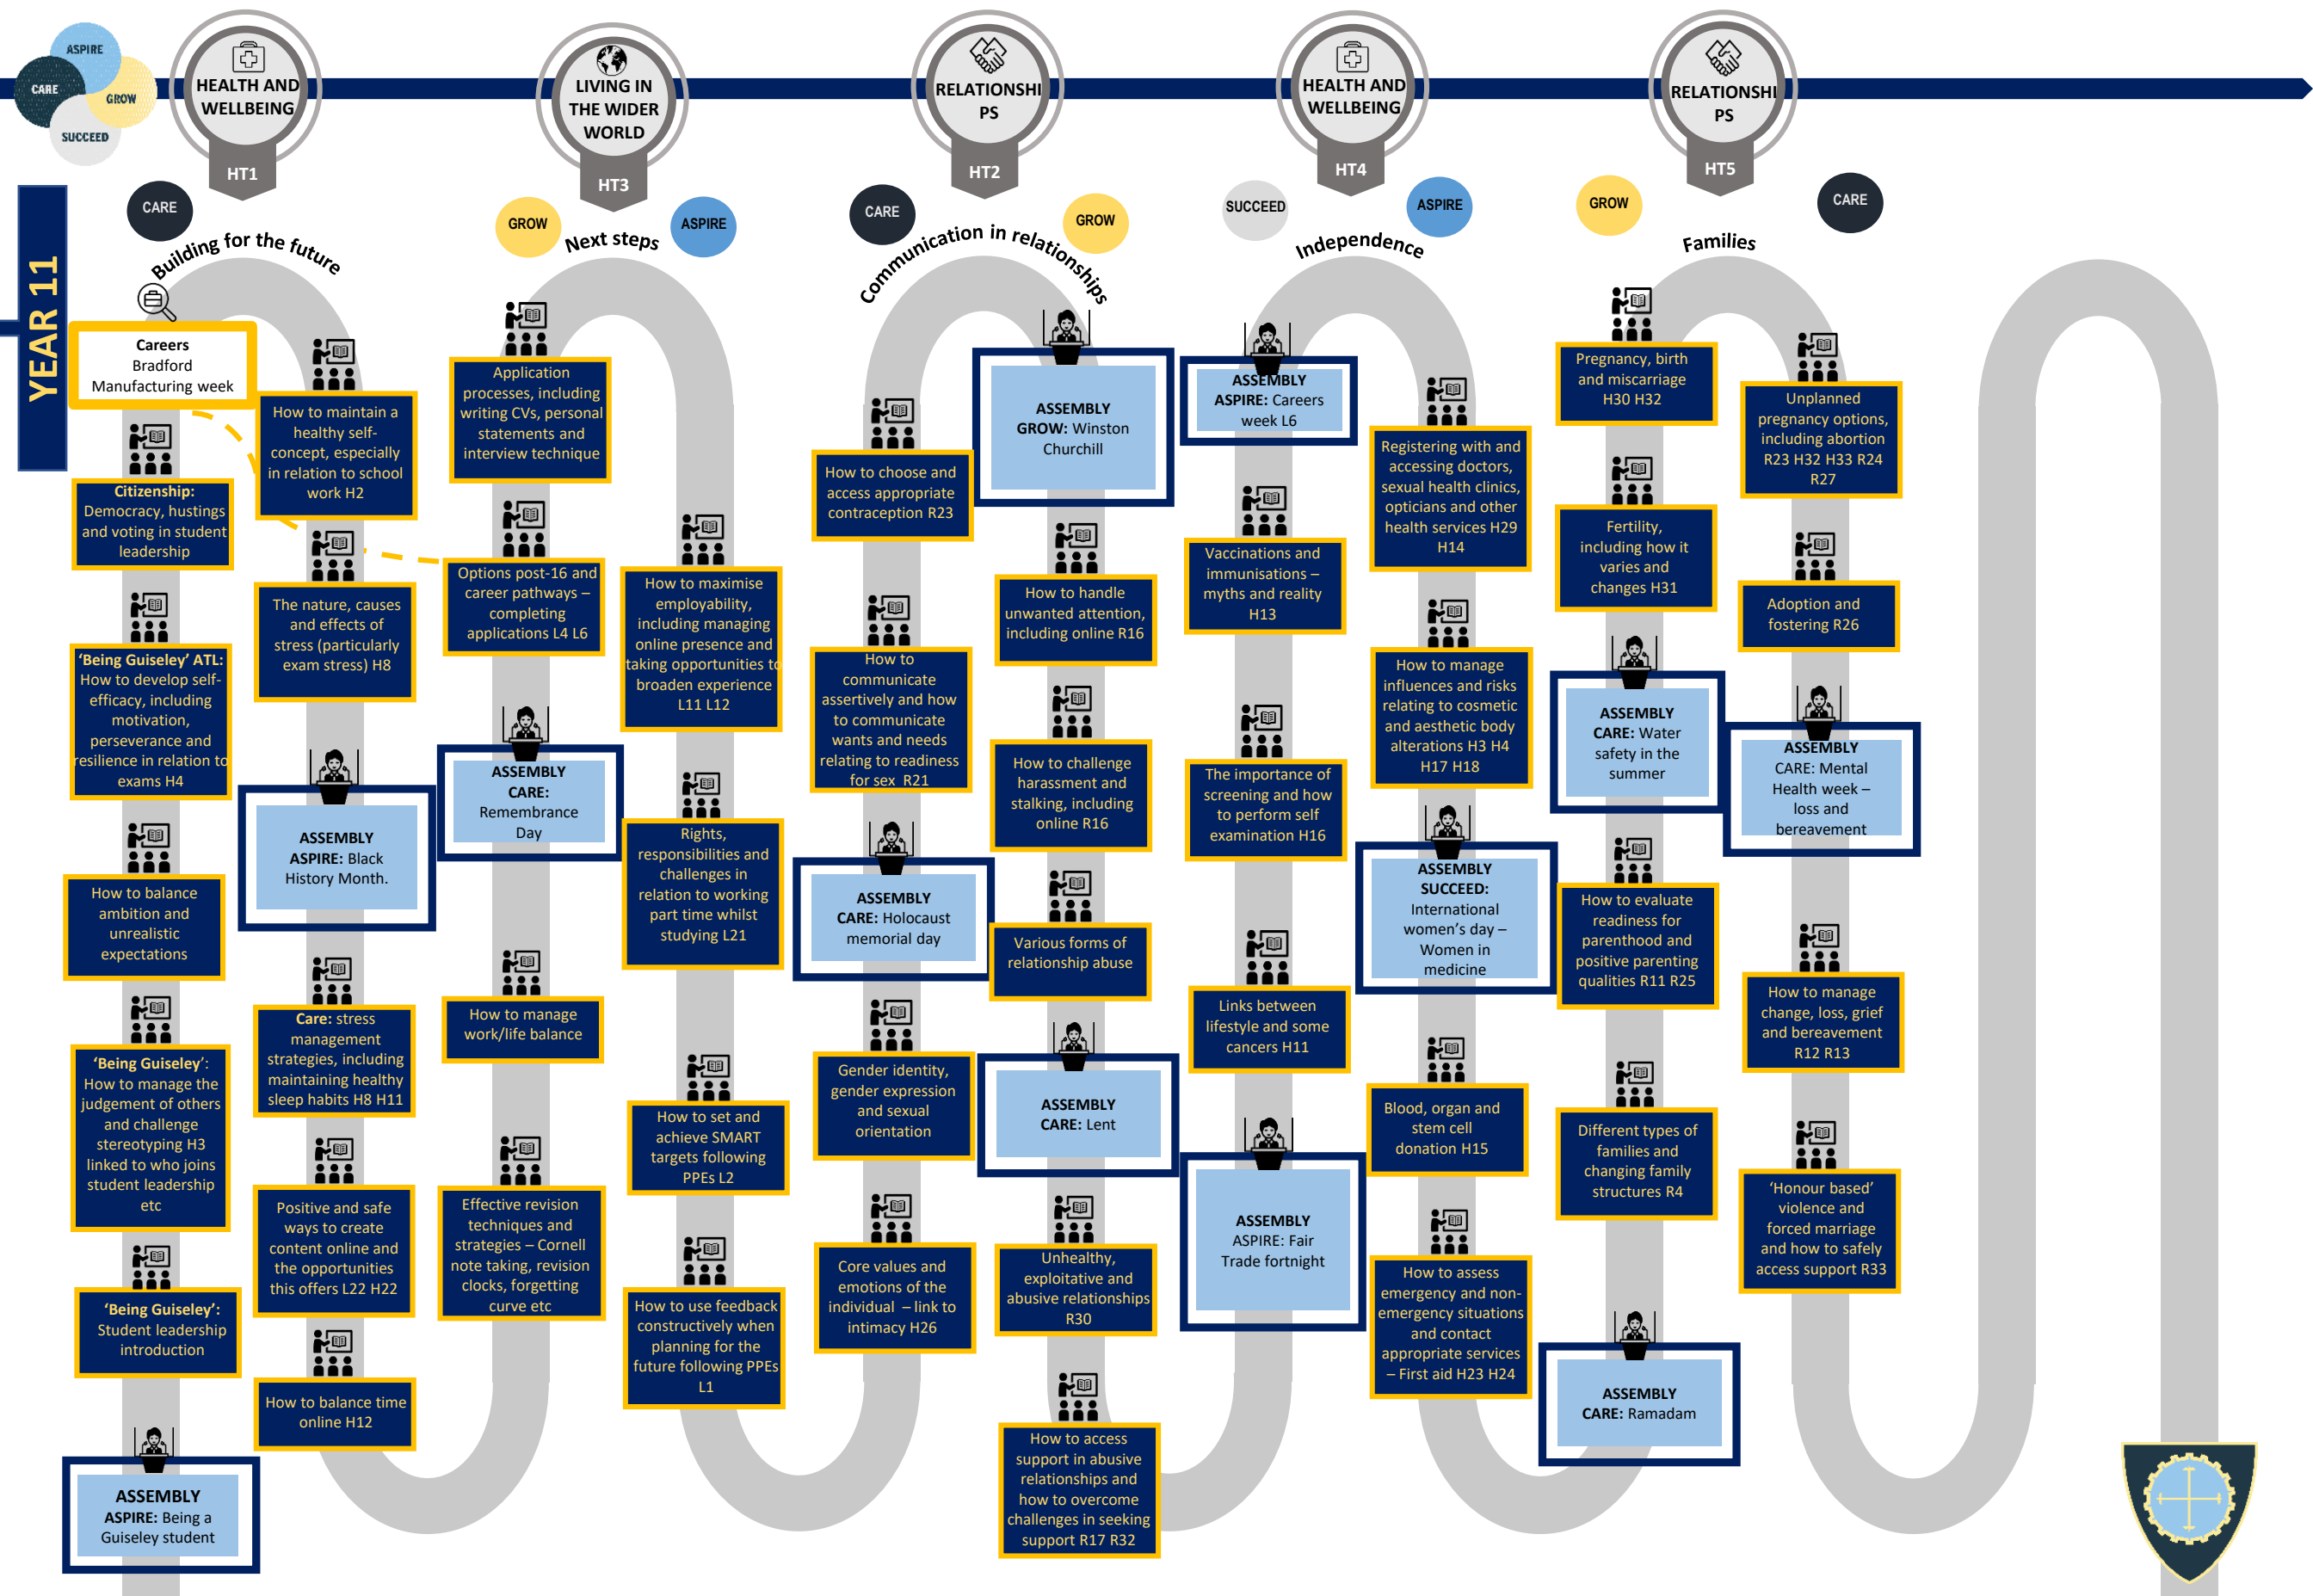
ASPIRE
CARE
GROW
SUCCEED

HEALTH AND WELLBEING
HT1

LIVING IN THE WIDER WORLD
HT3

RELATIONSHIPS
HT2

HEALTH AND WELLBEING
HT4

RELATIONSHIPS
HT5

YEAR 11

CARE
Building for the future

Careers Bradford Manufacturing week

Citizenship: Democracy, hustings and voting in student leadership

'Being Guiseley' ATL: How to develop self-efficacy, including motivation, perseverance and resilience in relation to exams H4

How to balance ambition and unrealistic expectations

'Being Guiseley': How to manage the judgement of others and challenge stereotyping H3 linked to who joins student leadership etc

'Being Guiseley': Student leadership introduction

ASSEMBLY
ASPIRE: Being a Guiseley student

How to maintain a healthy self-concept, especially in relation to school work H2

The nature, causes and effects of stress (particularly exam stress) H8

ASSEMBLY
ASPIRE: Black History Month.

Care: stress management strategies, including maintaining healthy sleep habits H8 H11

Positive and safe ways to create content online and the opportunities this offers L22 H22

How to balance time online H12

GROW
Next steps
ASPIRE

Application processes, including writing CVs, personal statements and interview technique

Options post-16 and career pathways – completing applications L4 L6

ASSEMBLY
CARE: Remembrance Day

How to manage work/life balance

Effective revision techniques and strategies – Cornell note taking, revision clocks, forgetting curve etc

How to maximise employability, including managing online presence and taking opportunities to broaden experience L11 L12

Rights, responsibilities and challenges in relation to working part time whilst studying L21

How to set and achieve SMART targets following PPEs L2

How to use feedback constructively when planning for the future following PPEs L1

CARE
Communication in relationships
GROW

How to choose and access appropriate contraception R23

How to communicate assertively and how to communicate wants and needs relating to readiness for sex R21

ASSEMBLY
CARE: Holocaust memorial day

Gender identity, gender expression and sexual orientation

Core values and emotions of the individual – link to intimacy H26

ASSEMBLY
GROW: Winston Churchill

How to handle unwanted attention, including online R16

How to challenge harassment and stalking, including online R16

Various forms of relationship abuse

ASSEMBLY
CARE: Lent

Unhealthy, exploitative and abusive relationships R30

How to access support in abusive relationships and how to overcome challenges in seeking support R17 R32

SUCCEED
Independence
ASPIRE

ASSEMBLY
ASPIRE: Careers week L6

Vaccinations and immunisations – myths and reality H13

The importance of screening and how to perform self examination H16

Links between lifestyle and some cancers H11

ASSEMBLY
ASPIRE: Fair Trade fortnight

Registering with and accessing doctors, sexual health clinics, opticians and other health services H29 H14

How to manage influences and risks relating to cosmetic and aesthetic body alterations H3 H4 H17 H18

ASSEMBLY
SUCCEED: International women's day – Women in medicine

Blood, organ and stem cell donation H15

How to assess emergency and non-emergency situations and contact appropriate services – First aid H23 H24

GROW
Families
CARE

Pregnancy, birth and miscarriage H30 H32

Fertility, including how it varies and changes H31

ASSEMBLY
CARE: Water safety in the summer

How to evaluate readiness for parenthood and positive parenting qualities R11 R25

Different types of families and changing family structures R4

ASSEMBLY
CARE: Ramadam

Unplanned pregnancy options, including abortion R23 H32 H33 R24 R27

Adoption and fostering R26

ASSEMBLY
CARE: Mental Health week – loss and bereavement

How to manage change, loss, grief and bereavement R12 R13

'Honour based' violence and forced marriage and how to safely access support R33